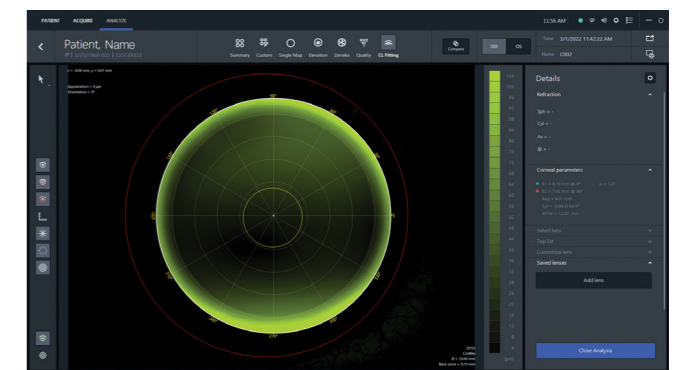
PATIENT ACQUIRE ANALYZE

11:56 AM

Patient, Name

Summary Custom Single Map Elevation Zernike Quality CL Fitting

Compare

OD OS

Time 3/1/2022 11:42:22 AM

Name C002

Apposition = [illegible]
Orientation = 0°

90°

270°

Details

Refraction

Sph = -

Cyl = -

Ax = -

@ = -

Corneal parameters

Sim K

Selected lens

Topo list

Customized lens

Saved lenses

Add lens

Close Analysis

[µm]